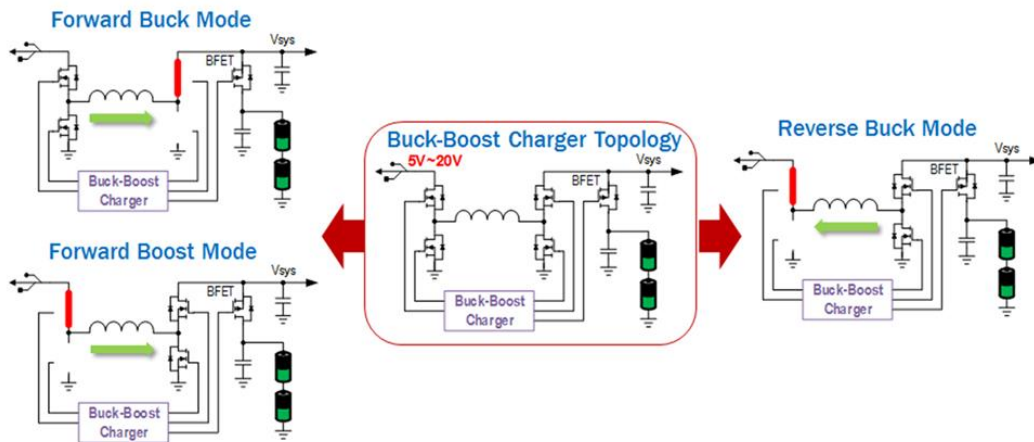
Forward Buck Mode

BFET

Vsys

Buck-Boost Charger

Forward Boost Mode

BFET

Vsys

Buck-Boost Charger

Buck-Boost Charger Topology

5V~20V

Vsys

BFET

Buck-Boost Charger

Reverse Buck Mode

Vsys

BFET

Buck-Boost Charger